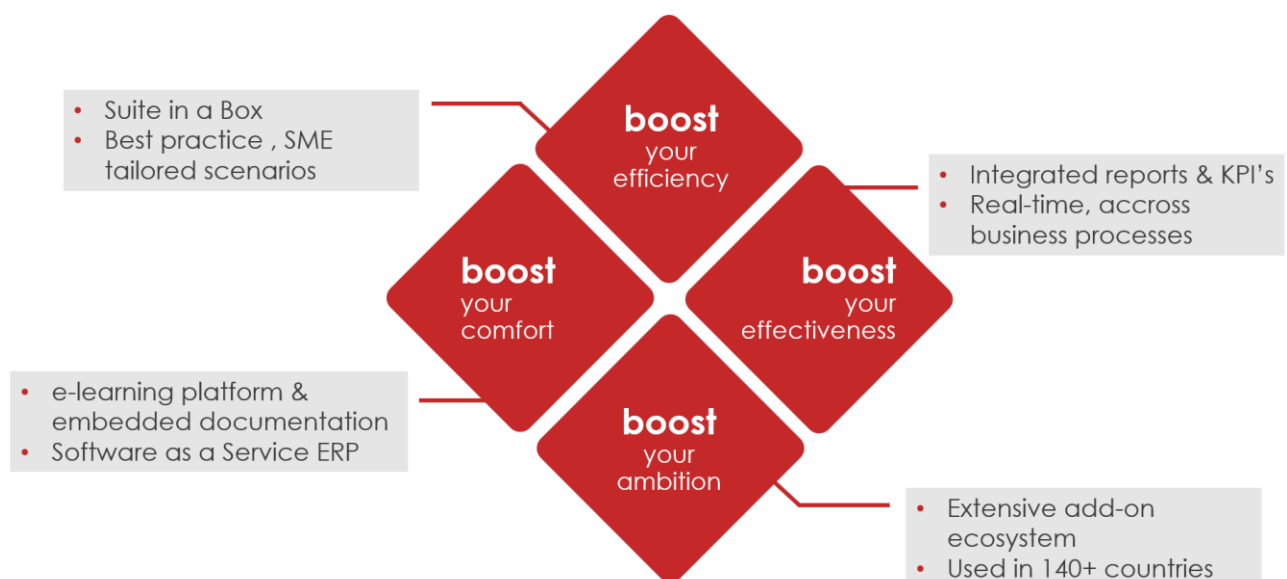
• Suite in a Box
• Best practice , SME tailored scenarios

boost
your
efficiency

• Integrated reports & KPI's
• Real-time, accross business processes

boost
your
comfort

boost
your
effectiveness

• e-learning platform & embedded documentation
• Software as a Service ERP

boost
your
ambition

• Extensive add-on ecosystem
• Used in 140+ countries